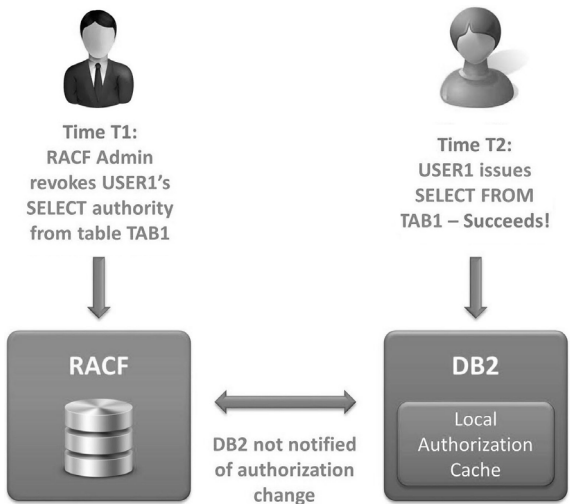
Time T1:
RACF Admin revokes USER1's SELECT authority from table TAB1

Time T2:
USER1 issues SELECT FROM TAB1 – Succeeds!

RACF

DB2

Local Authorization Cache

DB2 not notified of authorization change